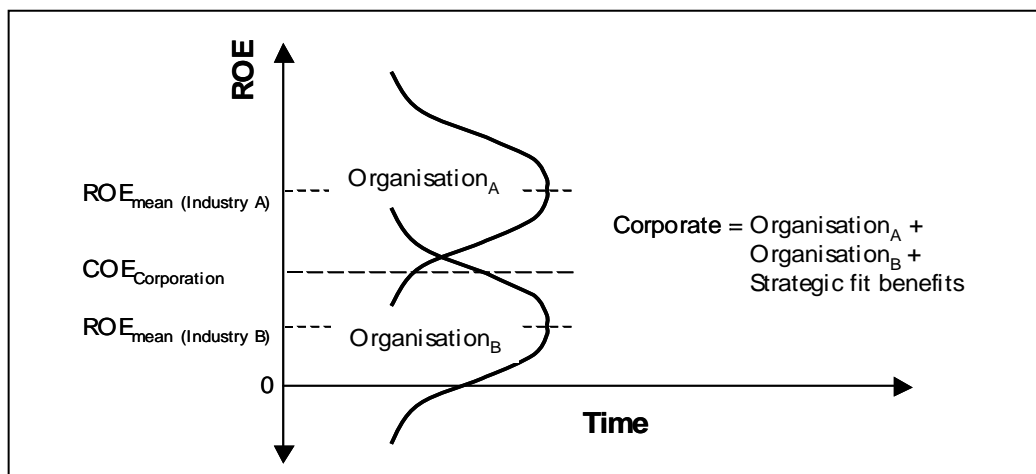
ROE

$ROE_{mean\ (Industry\ A)}$

Organisation$_A$

$COE_{Corporation}$

$ROE_{mean\ (Industry\ B)}$

Organisation$_B$

0

Time

Corporate = Organisation$_A$ + Organisation$_B$ + Strategic fit benefits